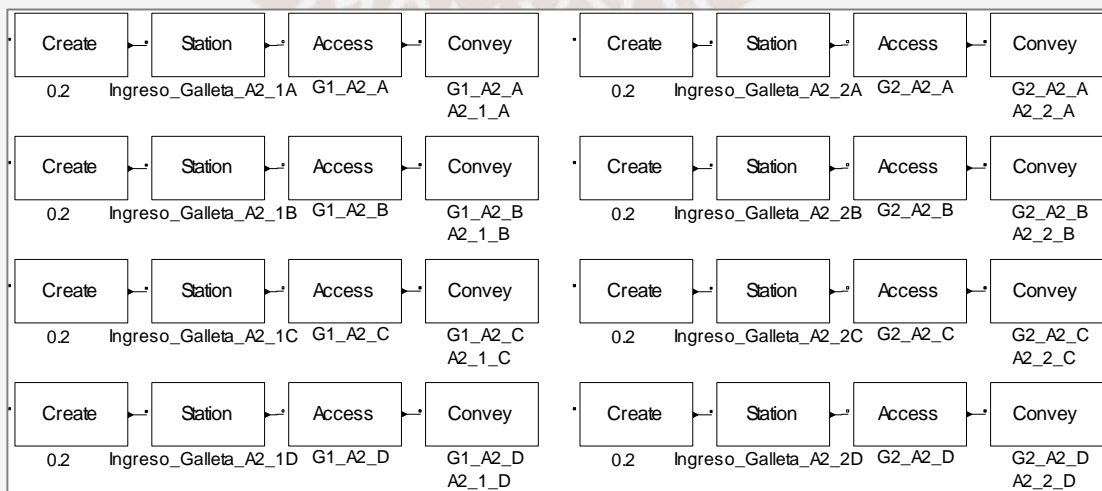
Create
0.2

Station
Ingreso_Galleta_A2_1A

Access
G1_A2_A

Convey
G1_A2_A
A2_1_A

Create
0.2

Station
Ingreso_Galleta_A2_2A

Access
G2_A2_A

Convey
G2_A2_A
A2_2_A

Create
0.2

Station
Ingreso_Galleta_A2_1B

Access
G1_A2_B

Convey
G1_A2_B
A2_1_B

Create
0.2

Station
Ingreso_Galleta_A2_2B

Access
G2_A2_B

Convey
G2_A2_B
A2_2_B

Create
0.2

Station
Ingreso_Galleta_A2_1C

Access
G1_A2_C

Convey
G1_A2_C
A2_1_C

Create
0.2

Station
Ingreso_Galleta_A2_2C

Access
G2_A2_C

Convey
G2_A2_C
A2_2_C

Create
0.2

Station
Ingreso_Galleta_A2_1D

Access
G1_A2_D

Convey
G1_A2_D
A2_1_D

Create
0.2

Station
Ingreso_Galleta_A2_2D

Access
G2_A2_D

Convey
G2_A2_D
A2_2_D